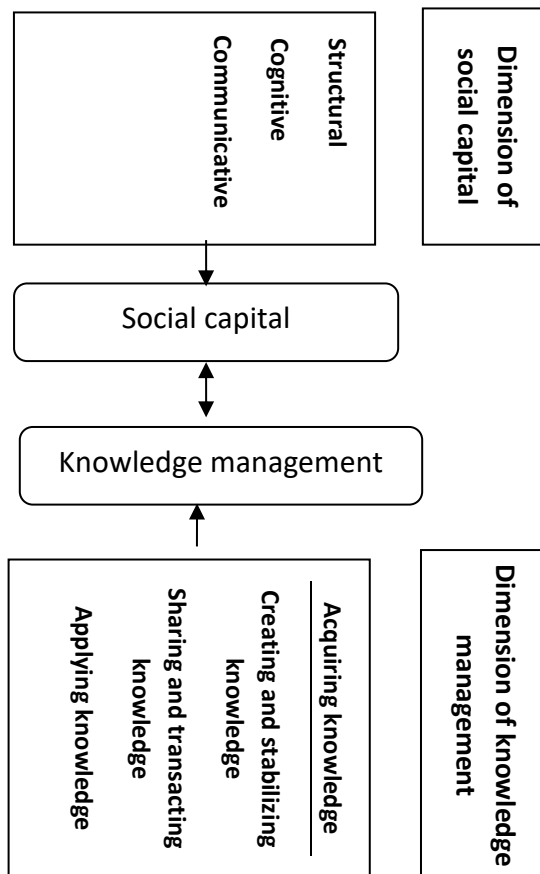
Dimension of social capital

Structural
Cognitive
Communicative

Social capital

Knowledge management

Dimension of knowledge management

Acquiring knowledge
Creating and stabilizing knowledge
Sharing and transacting knowledge
Applying knowledge